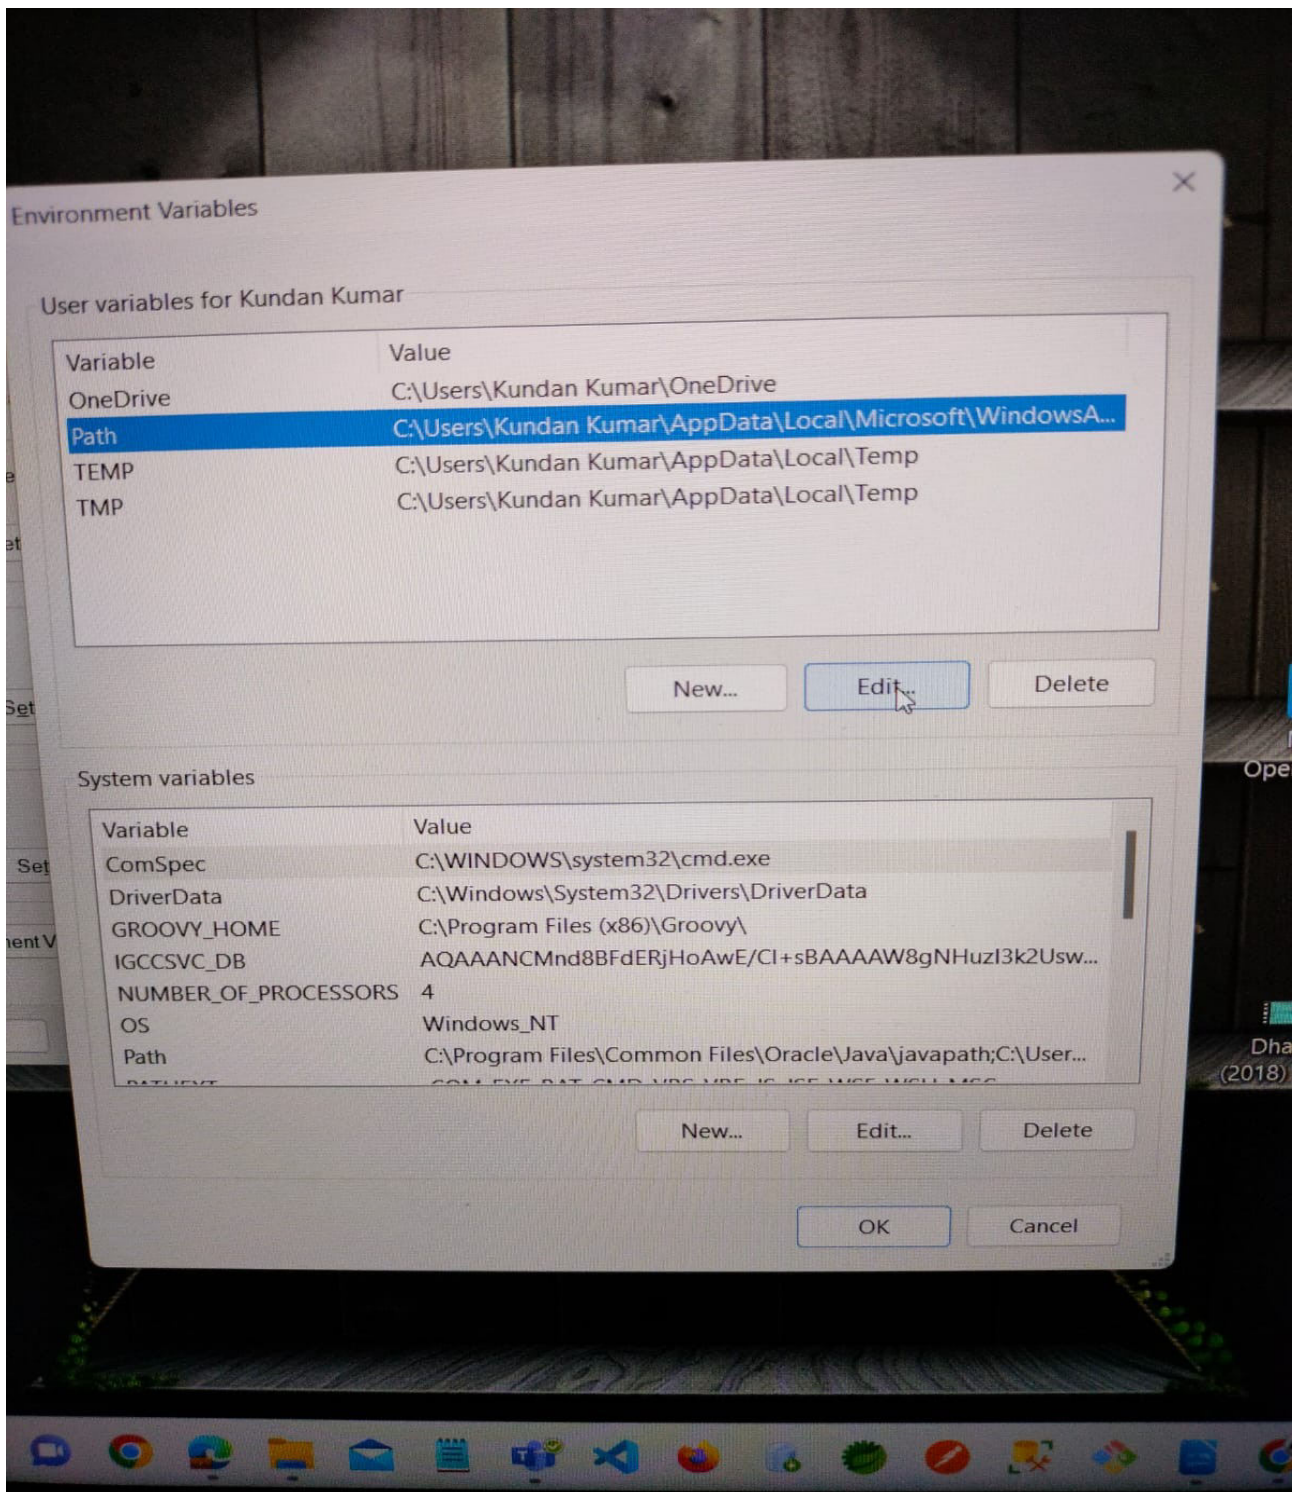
Environment Variables

User variables for Kundan Kumar

| Variable | Value |
|---|---|
| OneDrive | C:\Users\Kundan Kumar\OneDrive |
| Path | C:\Users\Kundan Kumar\AppData\Local\Microsoft\WindowsA... |
| TEMP | C:\Users\Kundan Kumar\AppData\Local\Temp |
| TMP | C:\Users\Kundan Kumar\AppData\Local\Temp |

New... Edit... Delete

System variables

| Variable | Value |
|---|---|
| ComSpec | C:\WINDOWS\system32\cmd.exe |
| DriverData | C:\Windows\System32\Drivers\DriverData |
| GROOVY_HOME | C:\Program Files (x86)\Groovy\ |
| IGCCSVC_DB | AQAAANCMnd8BFdERjHoAwE/Cl+sBAAAAW8gNHuzI3k2Usw... |
| NUMBER_OF_PROCESSORS | 4 |
| OS | Windows_NT |
| Path | C:\Program Files\Common Files\Oracle\Java\javapath;C:\User... |
| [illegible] | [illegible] |

New... Edit... Delete

OK Cancel

Set
Set
ent V
Ope
Dha
(2018)